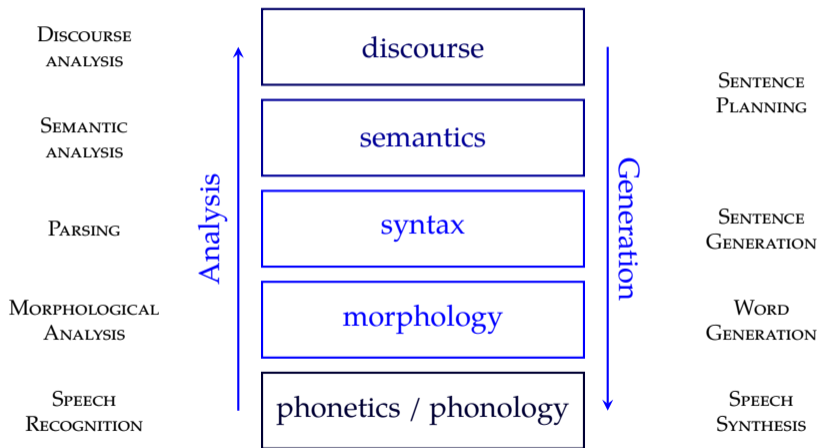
Discourse analysis

Semantic analysis

Parsing

Morphological Analysis

Speech Recognition

Analysis

discourse

semantics

syntax

morphology

phonetics / phonology

Generation

Sentence Planning

Sentence Generation

Word Generation

Speech Synthesis